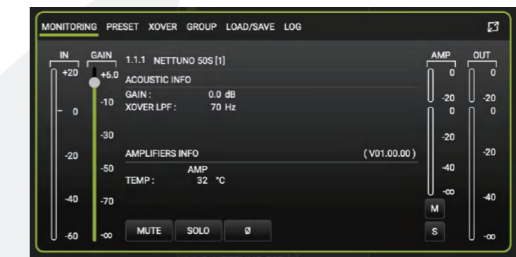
MONITORING PRESET XOVER GROUP LOAD/SAVE LOG

IN
+20
0
-20
-40
-60

GAIN
+6.0
-10
-30
-50
-70
-∞

1.1.1 NETTUNO 50S [1]
ACOUSTIC INFO
GAIN : 0.0 dB
XOVER LPF : 70 Hz

AMPLIFIERS INFO (V01.00.00)
AMP
TEMP : 32 °C

MUTE SOLO Ø

AMP
0
-20
0
-20
-40
-∞
M
S

OUT
0
-20
0
-20
-40
-∞